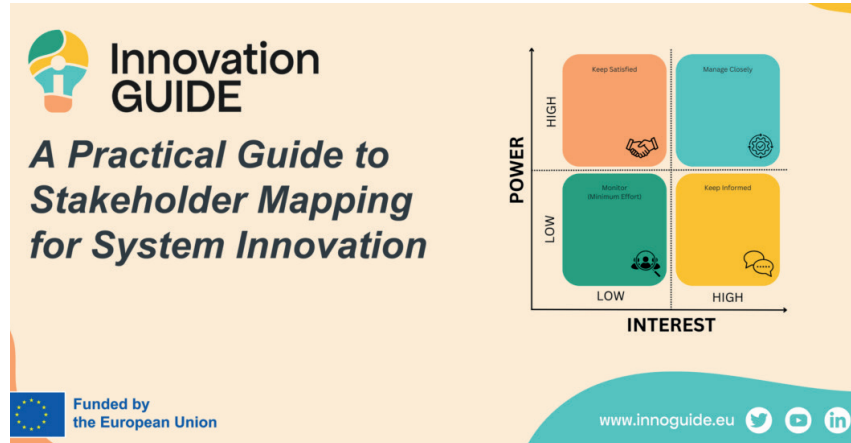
Innovation GUIDE

A Practical Guide to Stakeholder Mapping for System Innovation

POWER

HIGH

LOW

Keep Satisfied

Manage Closely

Monitor (Minimum Effort)

Keep Informed

LOW

HIGH

INTEREST

Funded by the European Union

www.innoguide.eu